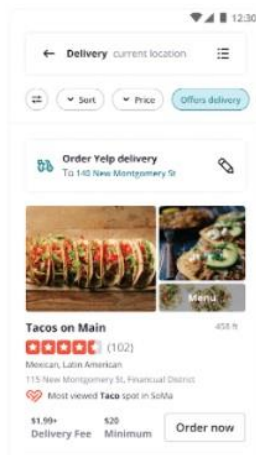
12:30

Delivery current location

Sort

Price

Offers delivery

Order Yelp delivery

To 140 New Montgomery St

Menu

Tacos on Main

450 ft

(102)

Mexican, Latin American

115 New Montgomery St, Financial District

Most viewed Taco spot in SoMa

$1.99+
Delivery Fee

$20
Minimum

Order now